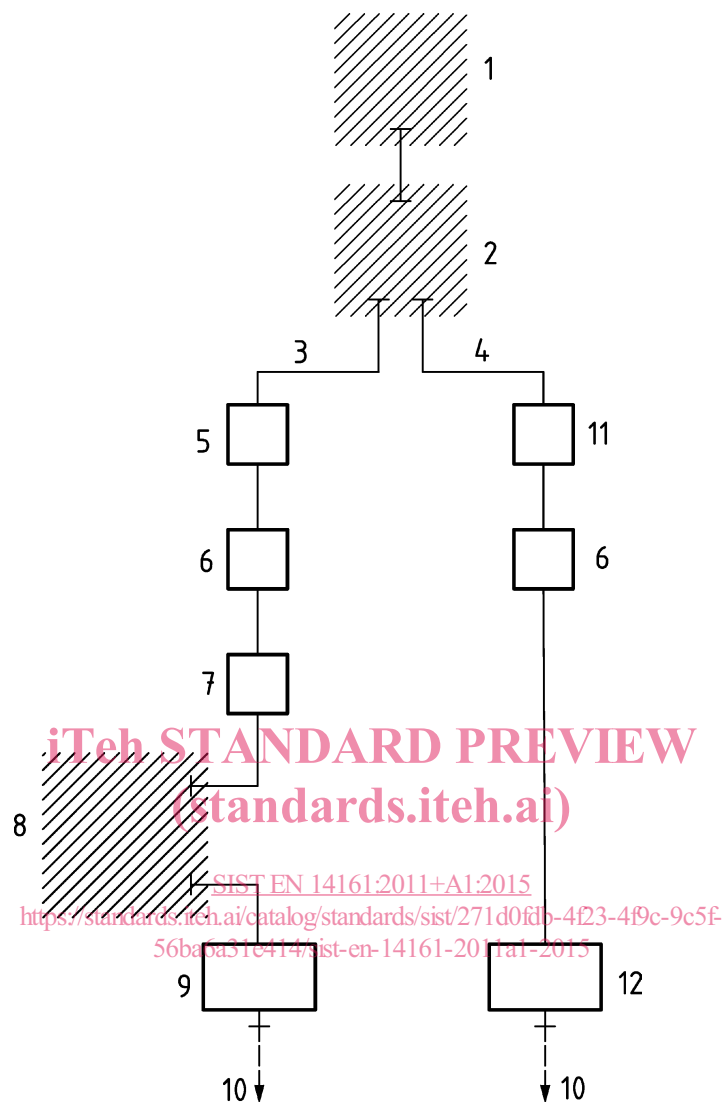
1

2

3

4

5

11

6

6

7

iTeh STANDARD PREVIEW
(standards.iteh.ai)

8

SIST EN 14161:2011+A1:2015
https://standards.iteh.ai/catalog/standards/sist/271d0fdb-4f23-4f9c-9c5f-56ba6a31c414/sist-en-14161-2011a1-2015

9

12

10

10